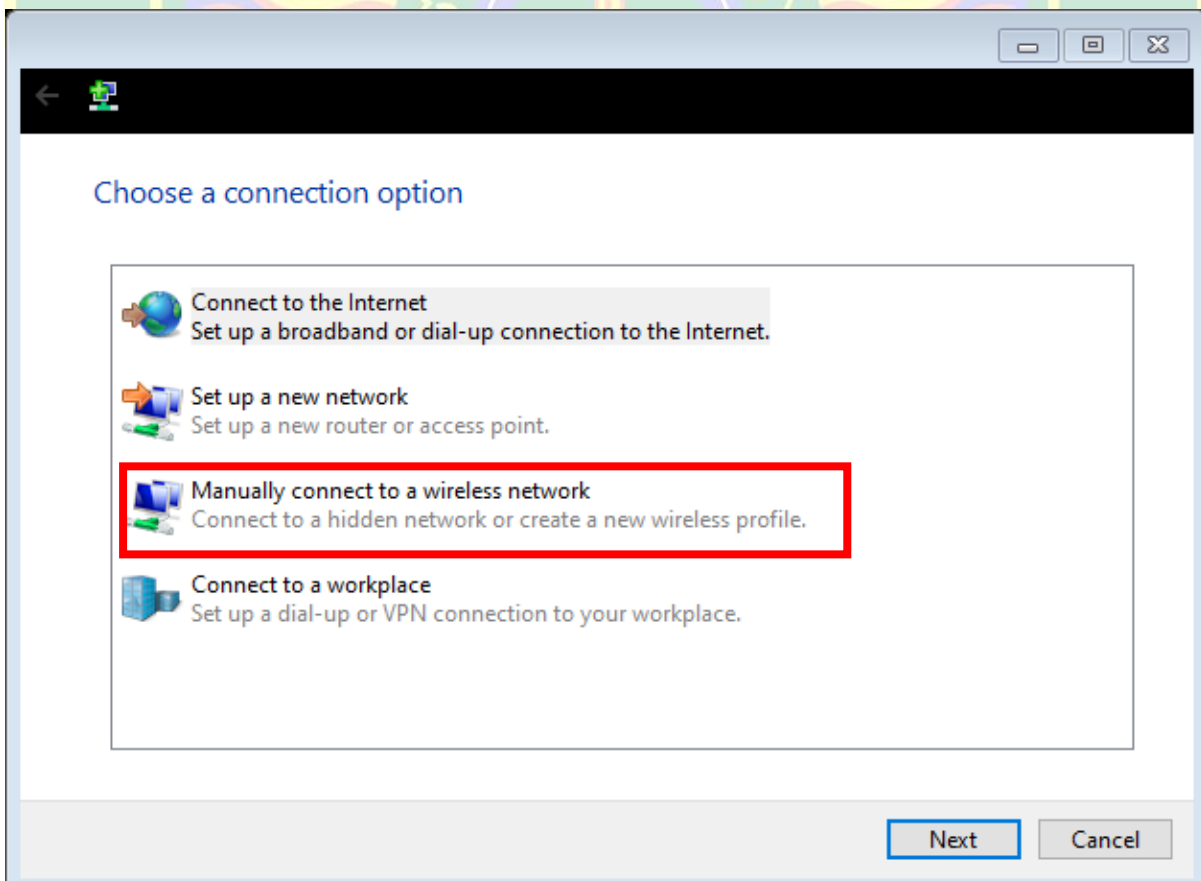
Choose a connection option

Connect to the Internet
Set up a broadband or dial-up connection to the Internet.

Set up a new network
Set up a new router or access point.

Manually connect to a wireless network
Connect to a hidden network or create a new wireless profile.

Connect to a workplace
Set up a dial-up or VPN connection to your workplace.

Next Cancel